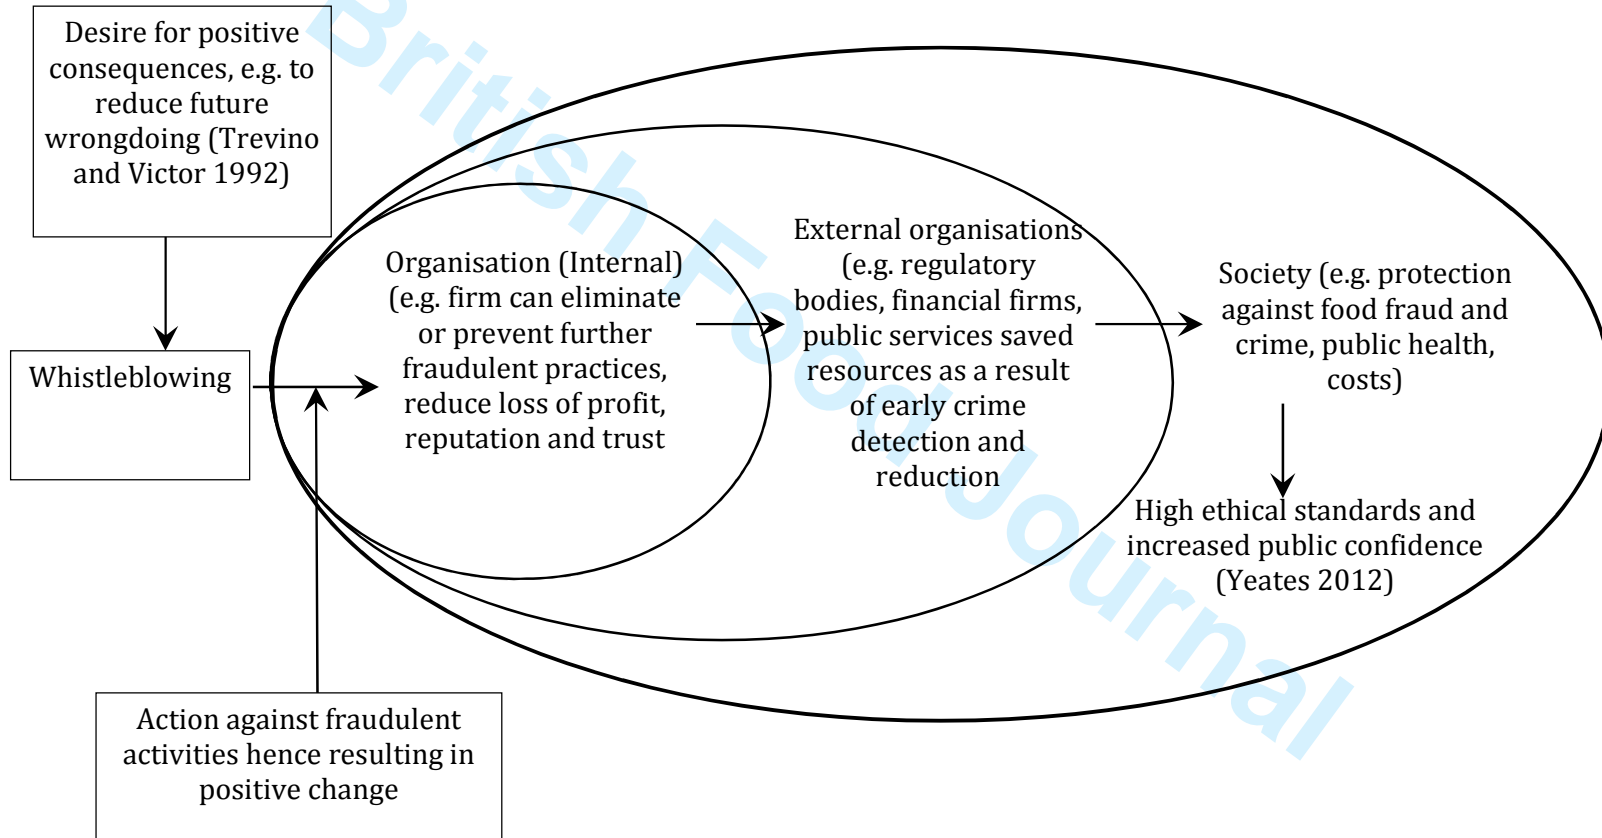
Desire for positive consequences, e.g. to reduce future wrongdoing (Trevino and Victor 1992)

Whistleblowing

Organisation (Internal) (e.g. firm can eliminate or prevent further fraudulent practices, reduce loss of profit, reputation and trust

External organisations (e.g. regulatory bodies, financial firms, public services saved resources as a result of early crime detection and reduction

Society (e.g. protection against food fraud and crime, public health, costs)

High ethical standards and increased public confidence (Yeates 2012)

Action against fraudulent activities hence resulting in positive change

British Food Journal